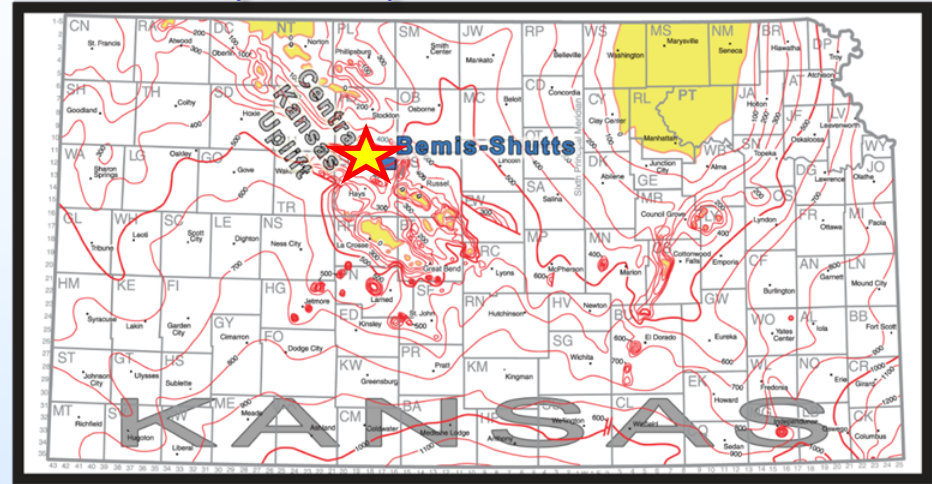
CN
St. Francis
RA
Atwood
NT
Norton
PL
Phillipsburg
SM
Smith Center
JW
Mankato
RP
Belleville
WS
Washington
MS
Marysville
NM
Seneca
BR
Hiawatha
DP
Troy
Atchison
Oberlin
SH
Goodland
TH
Colby
SD
Hoxie
Stockton
OB
Osborne
MC
Beloit
CD
Concordia
CY
Clay Center
RL
PT
Manhattan
JA
Holton
JF
Oskaloosa
LV
Leavenworth
Central Kansas Uplift
Bemis-Shutts
WA
Sharon Springs
LG
Oakley
GO
Gove
Wakeeney
Hays
Russell
Lincoln
Sixth Principal Meridian
DK
Abilene
Junction City
GE
WB
Alma
SN
Topeka
DG
Lawrence
WY
JO
Olathe
Salina
SA
MR
Council Grove
OS
Lyndon
FR
Ottawa
MI
Paola
TR
GL
Tribune
WH
Leoti
SC
Scott City
LE
Dighton
NS
Ness City
La Crosse
RC
Lyons
MP
McPherson
MN
Marion
Cottonwood Falls
Emporia
CF
Burlington
AN
Garnett
LN
Mound City
Great Bend
Larned
Jetmore
HM
Syracuse
KE
Lakin
FI
Garden City
HG
ED
Kinsley
SF
St. John
RN
Hutchinson
HV
Newton
BU
El Dorado
GW
Eureka
WO
Yates Center
AL
Iola
BB
Fort Scott
GY
Cimarron
FO
Dodge City
PR
Pratt
KW
Greensburg
KM
Kingman
SG
Wichita
ST
Johnson City
GT
Ulysses
HS
Sublette
EK
Howard
WL
Fredonia
NO
Erie
CR
Girard
MT
Richfield
Hugoton
Liberal
ME
Meade
CM
Ashland
Coldwater
BA
Medicine Lodge
HP
Anthony
SU
Wellington
CL
Winfield
Sedan
LB
Oswego
CK
Columbus
KANSAS
100
200
300
400
500
600
700
800
900
1000
1100
1200